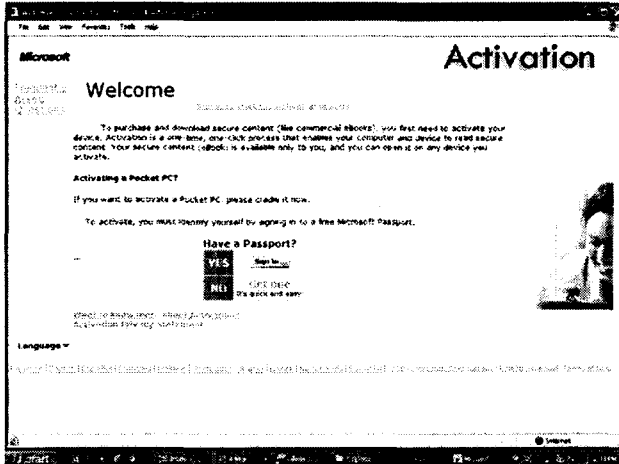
File Edit View Favorites Tools Help

Microsoft

Activation

Welcome

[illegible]

To purchase and download secure content (like commercial eBooks), you first need to activate your device. Activation is a one time, one-click process that enables your computer and device to read secure content. Your secure content (eBook) is available only to you, and you can open it on any device you activate.

Activating a Pocket PC?

If you want to activate a Pocket PC, please cradle it now.

To activate, you must identify yourself by signing in to a free Microsoft Passport.

Have a Passport?

YES Sign In

NO Get One
It's quick and easy

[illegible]

Language

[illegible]

Internet

start